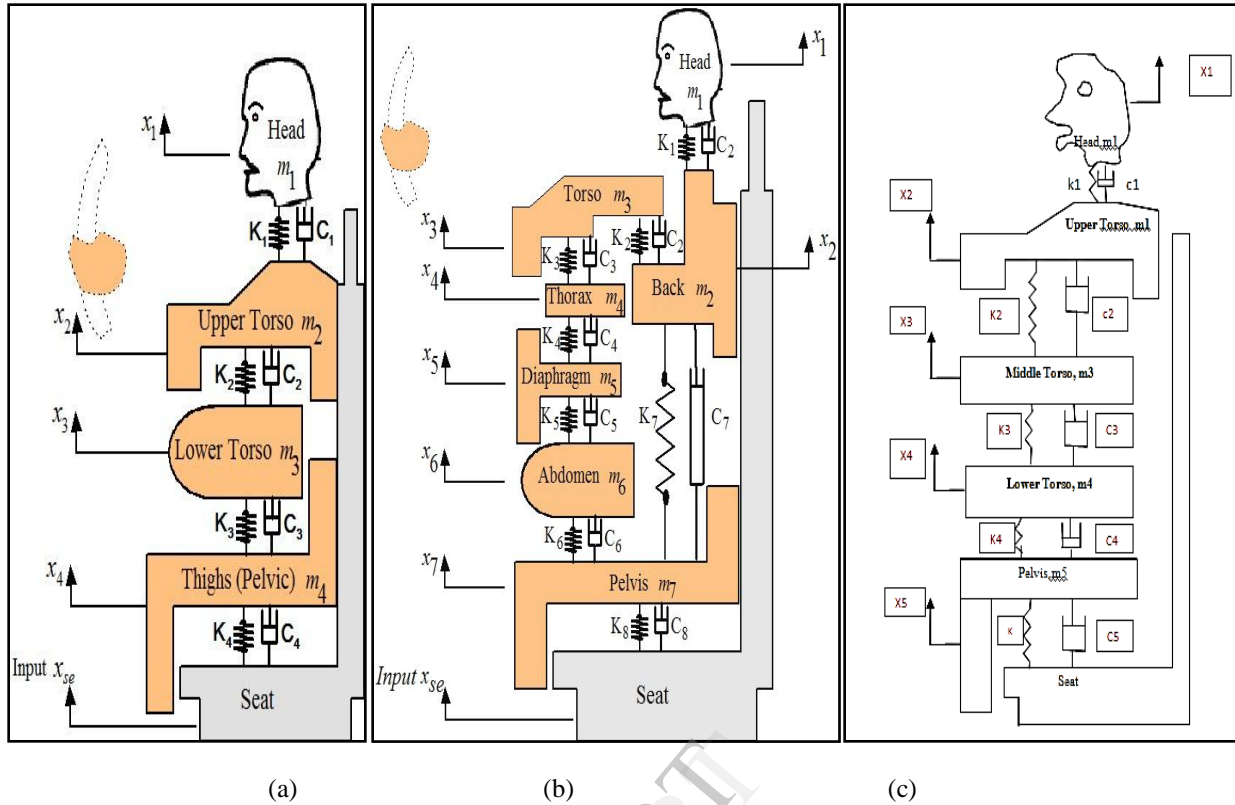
$x_1$
Head
$m_1$
$K_1$ $C_1$
$x_2$
Upper Torso $m_2$
$K_2$ $C_2$
$x_3$
Lower Torso $m_3$
$K_3$ $C_3$
$x_4$
Thighs (Pelvic) $m_4$
$K_4$ $C_4$
Input $x_{se}$
Seat

$x_1$
Head
$m_1$
$K_1$ $C_2$
Torso $m_3$
$x_3$
$K_3$ $C_3$
$K_2$ $C_2$
$x_2$
$x_4$
Thorax $m_4$
Back $m_2$
$K_4$ $C_4$
$x_5$
Diaphragm $m_5$
$K_5$ $C_5$
$K_7$
$C_7$
$x_6$
Abdomen $m_6$
$K_6$ $C_6$
$x_7$
Pelvis $m_7$
$K_8$ $C_8$
Input $x_{se}$
Seat

X1
Head,m1
k1 c1
X2
Upper Torso, m1
X3
K2
c2
Middle Torso, m3
K3
C3
X4
Lower Torso, m4
K4
C4
Pelvis,m5
X5
K
C5
Seat

(a)
(b)
(c)